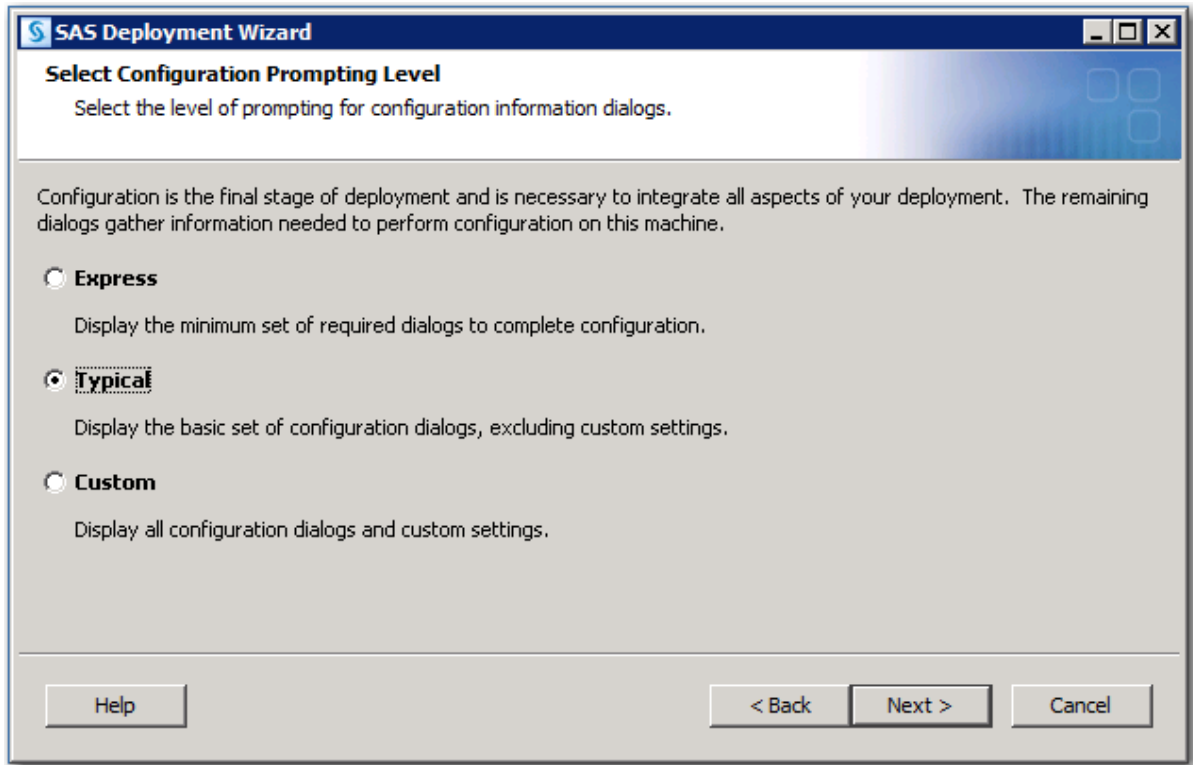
SAS Deployment Wizard

Select Configuration Prompting Level

Select the level of prompting for configuration information dialogs.

Configuration is the final stage of deployment and is necessary to integrate all aspects of your deployment. The remaining dialogs gather information needed to perform configuration on this machine.

Express

Display the minimum set of required dialogs to complete configuration.

Typical

Display the basic set of configuration dialogs, excluding custom settings.

Custom

Display all configuration dialogs and custom settings.

Help

< Back

Next >

Cancel